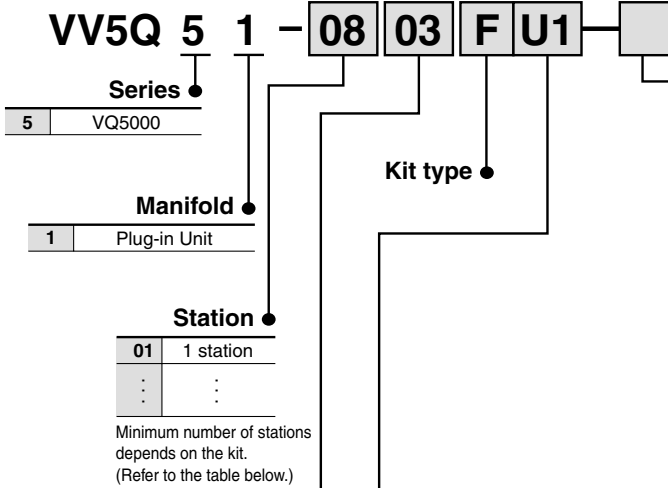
VV5Q 5 1 − 08 03 F U1

Series

| 5 | VQ5000 |
|---|---|

Manifold

| 1 | Plug-in Unit |
|---|---|

Station

| 01 | 1 station |
|---|---|
| ⋮ | ⋮ |

Minimum number of stations depends on the kit. (Refer to the table below.)

Kit type